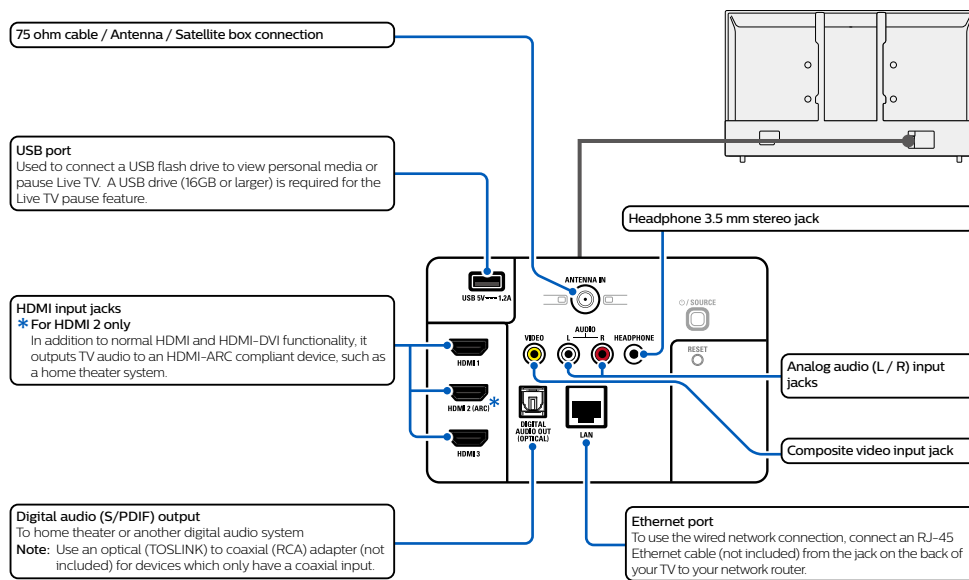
75 ohm cable / Antenna / Satellite box connection

USB port
Used to connect a USB flash drive to view personal media or pause Live TV. A USB drive (16GB or larger) is required for the Live TV pause feature.

Headphone 3.5 mm stereo jack

HDMI input jacks
* For HDMI 2 only
In addition to normal HDMI and HDMI-DVI functionality, it outputs TV audio to an HDMI-ARC compliant device, such as a home theater system.

USB 5V⎓1.2A

ANTENNA IN

⏻ / SOURCE

VIDEO

AUDIO
L R

HEADPHONE

RESET

HDMI 1

HDMI 2 (ARC) *

HDMI 3

DIGITAL AUDIO OUT (OPTICAL)

LAN

Analog audio (L / R) input jacks

Composite video input jack

Digital audio (S/PDIF) output
To home theater or another digital audio system
Note: Use an optical (TOSLINK) to coaxial (RCA) adapter (not included) for devices which only have a coaxial input.

Ethernet port
To use the wired network connection, connect an RJ-45 Ethernet cable (not included) from the jack on the back of your TV to your network router.